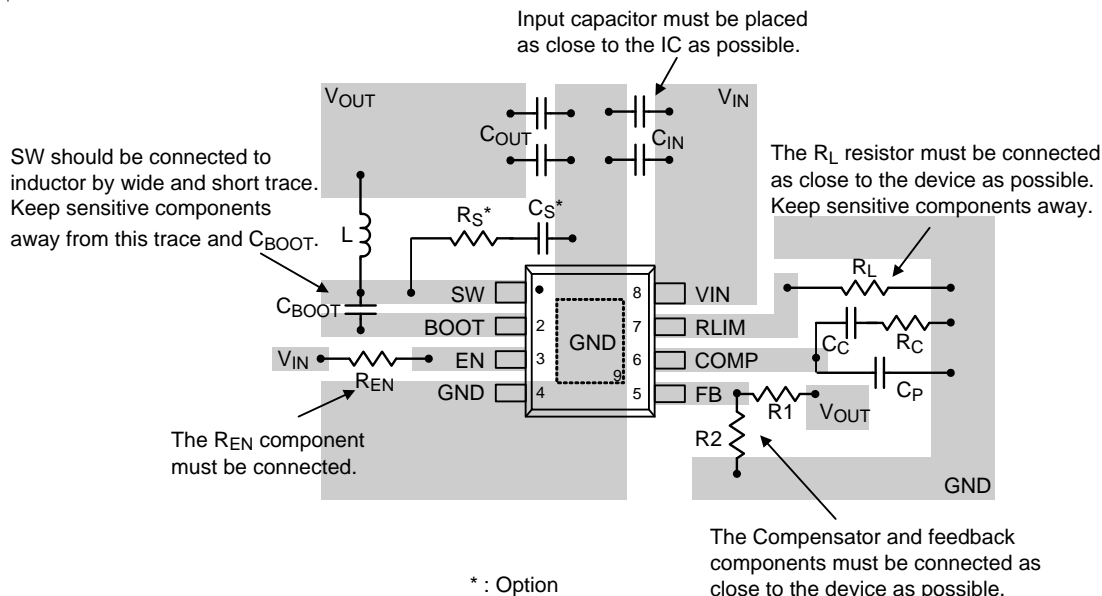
Input capacitor must be placed as close to the IC as possible.

$V_{OUT}$

$V_{IN}$

$C_{OUT}$

$C_{IN}$

SW should be connected to inductor by wide and short trace. Keep sensitive components away from this trace and $C_{BOOT}$.

The $R_L$ resistor must be connected as close to the device as possible. Keep sensitive components away.

L

$R_S$*

$C_S$*

$R_L$

$C_{BOOT}$

SW

BOOT

EN

GND

8

7

6

5

2

3

4

9

GND

VIN

RLIM

COMP

FB

$C_C$

$R_C$

$C_P$

$V_{IN}$

$R_{EN}$

R1

$V_{OUT}$

R2

The $R_{EN}$ component must be connected.

GND

The Compensator and feedback components must be connected as close to the device as possible.

* : Option